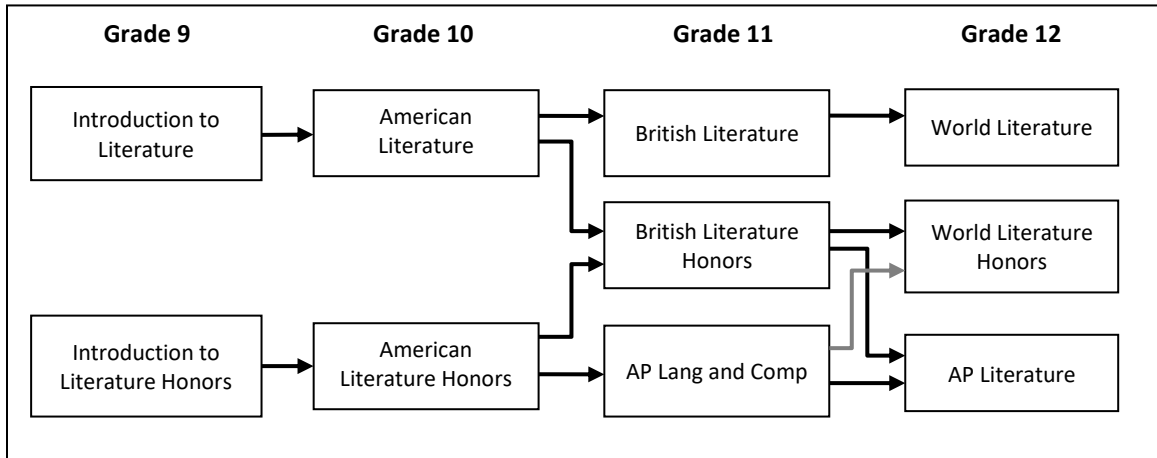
Grade 9

Grade 10

Grade 11

Grade 12

Introduction to Literature

American Literature

British Literature

World Literature

British Literature Honors

World Literature Honors

Introduction to Literature Honors

American Literature Honors

AP Lang and Comp

AP Literature